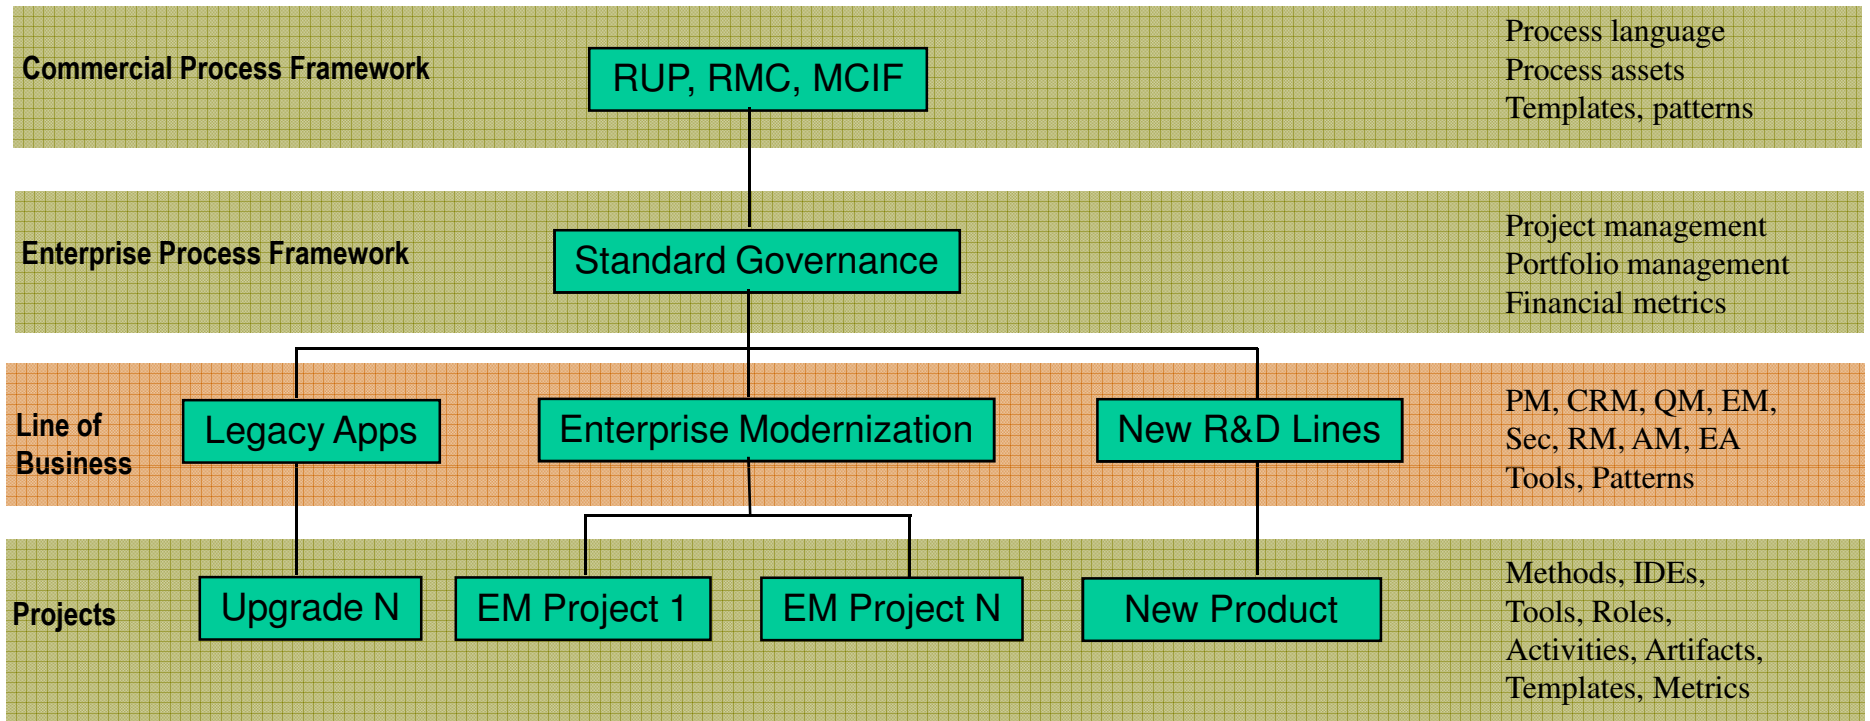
Commercial Process Framework

RUP, RMC, MCIF

Process language
Process assets
Templates, patterns

Enterprise Process Framework

Standard Governance

Project management
Portfolio management
Financial metrics

Line of Business

Legacy Apps

Enterprise Modernization

New R&D Lines

PM, CRM, QM, EM, Sec, RM, AM, EA
Tools, Patterns

Projects

Upgrade N

EM Project 1

EM Project N

New Product

Methods, IDEs,
Tools, Roles,
Activities, Artifacts,
Templates, Metrics